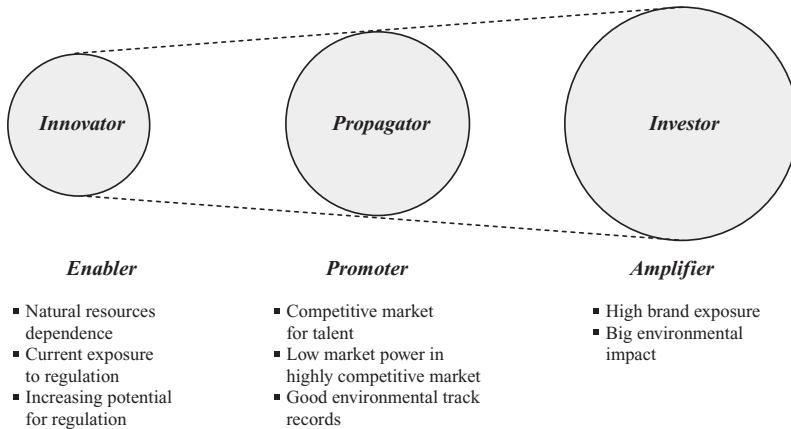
Innovator

Propagator

Investor

Enabler

- Natural resources dependence
- Current exposure to regulation
- Increasing potential for regulation

Promoter

- Competitive market for talent
- Low market power in highly competitive market
- Good environmental track records

Amplifier

- High brand exposure
- Big environmental impact